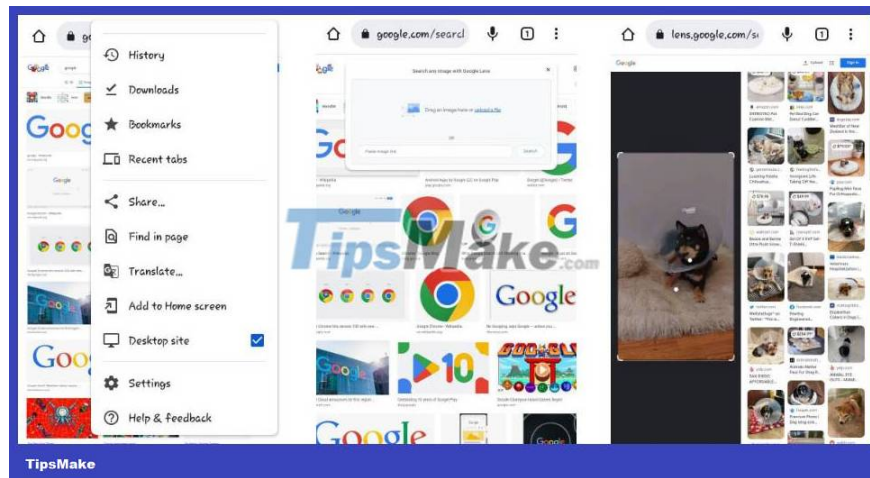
History

Downloads

Bookmarks

Recent tabs

Share...

Find in page

Translate...

Add to Home screen

Desktop site

Settings

Help & feedback

google.com/searcl

Search any image with Google Lens

Drag an image here or upload a file

or

Paste image link

Search

lens.google.com/s

Google

TipsMake.com

Google

TipsMake